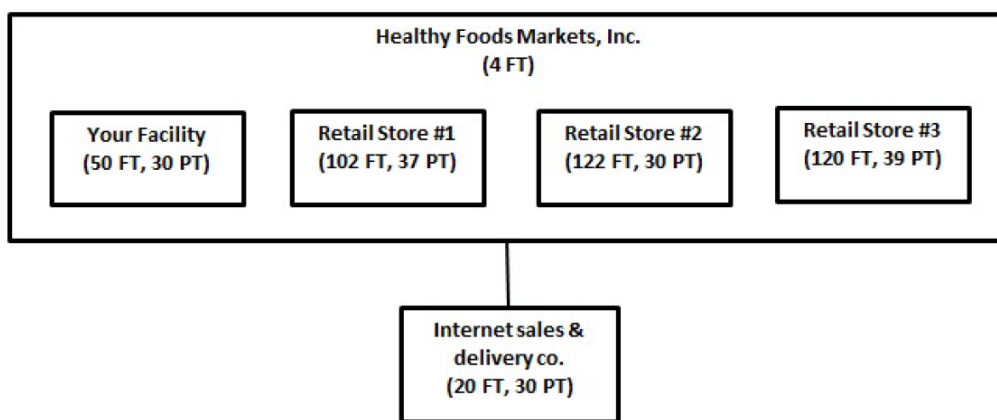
Healthy Foods Markets, Inc.
(4 FT)

Your Facility
(50 FT, 30 PT)

Retail Store #1
(102 FT, 37 PT)

Retail Store #2
(122 FT, 30 PT)

Retail Store #3
(120 FT, 39 PT)

Internet sales & delivery co.
(20 FT, 30 PT)